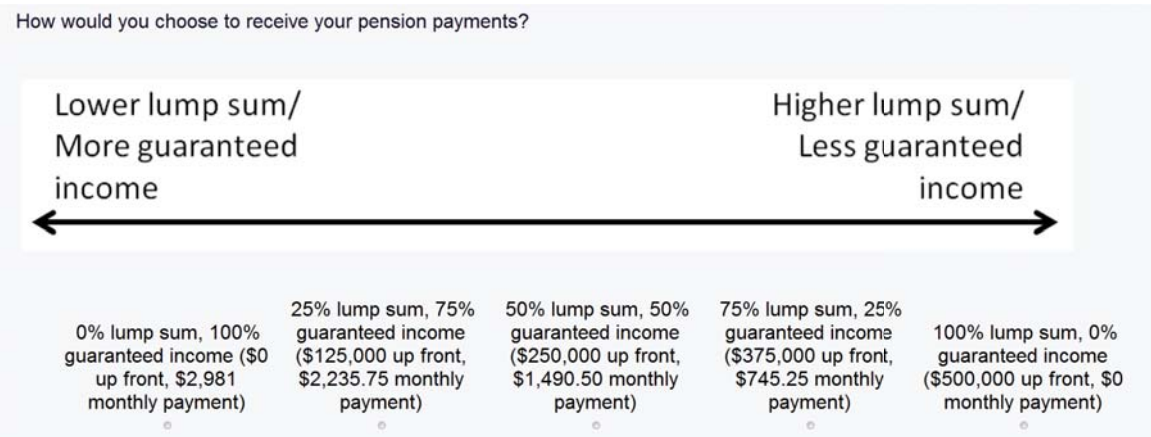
How would you choose to receive your pension payments?

Lower lump sum/ More guaranteed income

Higher lump sum/ Less guaranteed income

0% lump sum, 100% guaranteed income ($0 up front, $2,981 monthly payment)

25% lump sum, 75% guaranteed income ($125,000 up front, $2,235.75 monthly payment)

50% lump sum, 50% guaranteed income ($250,000 up front, $1,490.50 monthly payment)

75% lump sum, 25% guaranteed income ($375,000 up front, $745.25 monthly payment)

100% lump sum, 0% guaranteed income ($500,000 up front, $0 monthly payment)